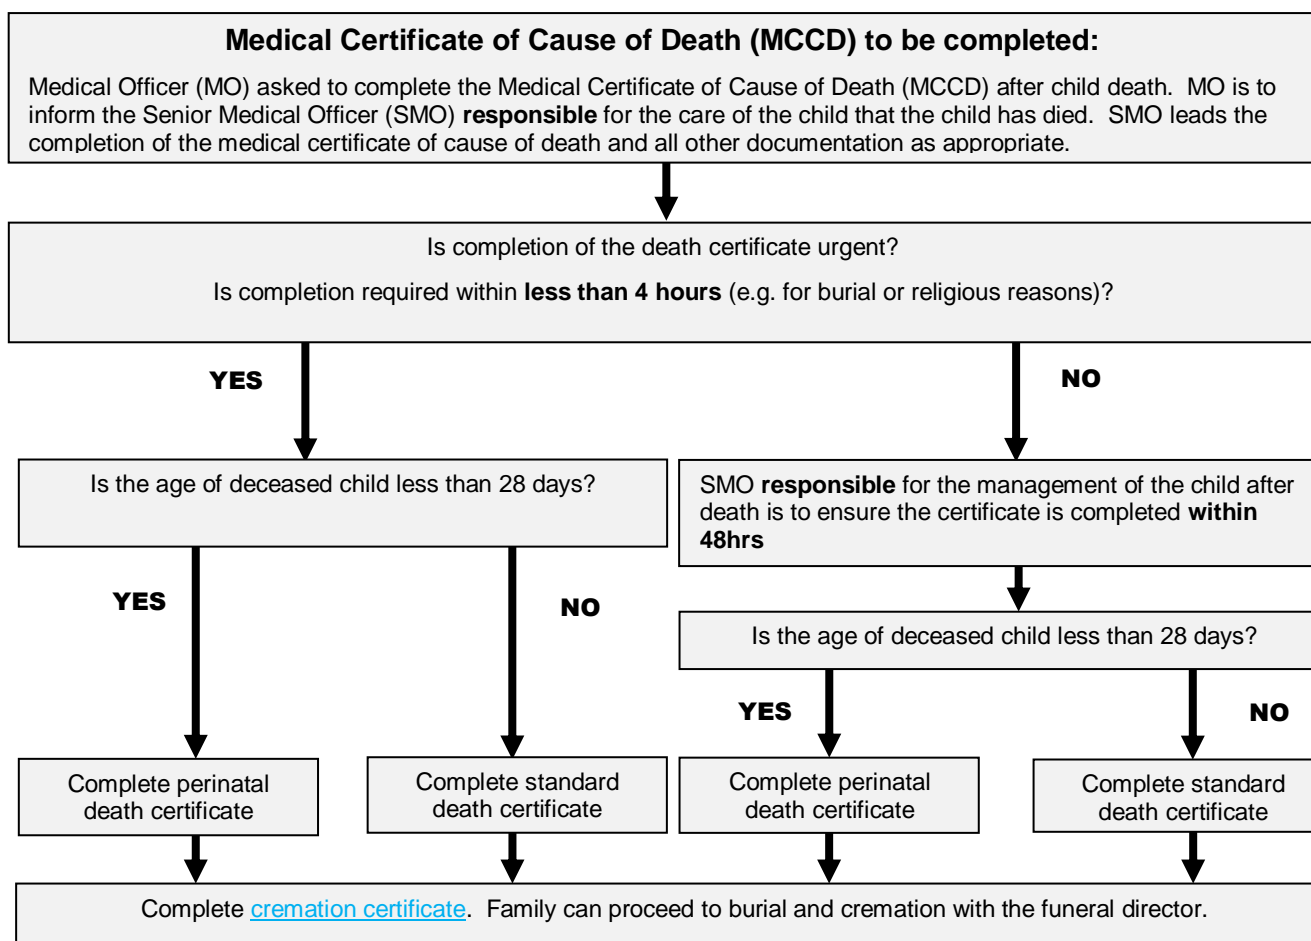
Medical Certificate of Cause of Death (MCCD) to be completed:

Medical Officer (MO) asked to complete the Medical Certificate of Cause of Death (MCCD) after child death. MO is to inform the Senior Medical Officer (SMO) responsible for the care of the child that the child has died. SMO leads the completion of the medical certificate of cause of death and all other documentation as appropriate.

Is completion of the death certificate urgent?

Is completion required within less than 4 hours (e.g. for burial or religious reasons)?

YES

NO

Is the age of deceased child less than 28 days?

SMO responsible for the management of the child after death is to ensure the certificate is completed within 48hrs

YES

NO

Is the age of deceased child less than 28 days?

YES

NO

Complete perinatal death certificate

Complete standard death certificate

Complete perinatal death certificate

Complete standard death certificate

Complete cremation certificate. Family can proceed to burial and cremation with the funeral director.